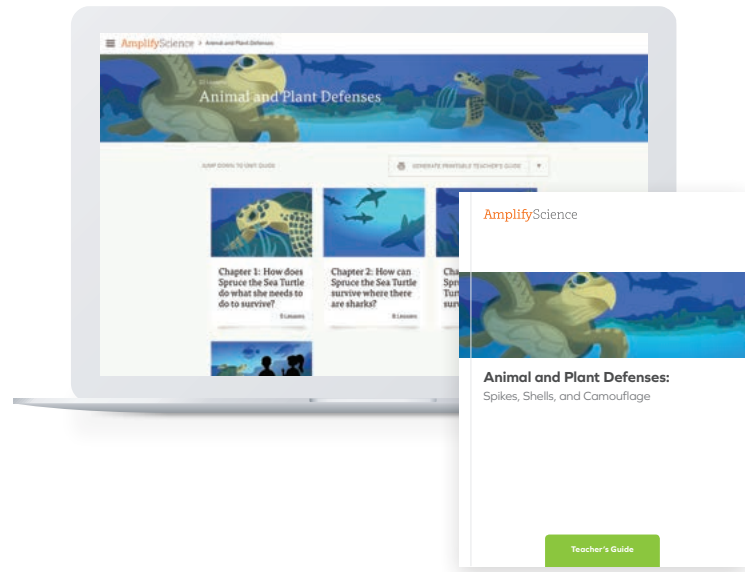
AmplifyScience > Animal and Plant Defenses

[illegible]

Animal and Plant Defenses

JUMP DOWN TO UNIT GUIDE

GENERATE PRINTABLE TEACHER'S GUIDE

Chapter 1: How does Spruce the Sea Turtle do what she needs to do to survive?

8 Lessons

Chapter 2: How can Spruce the Sea Turtle survive where there are sharks?

8 Lessons

Cha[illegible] Spr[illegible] Tur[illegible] sto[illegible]

AmplifyScience

Animal and Plant Defenses:

Spikes, Shells, and Camouflage

Teacher's Guide